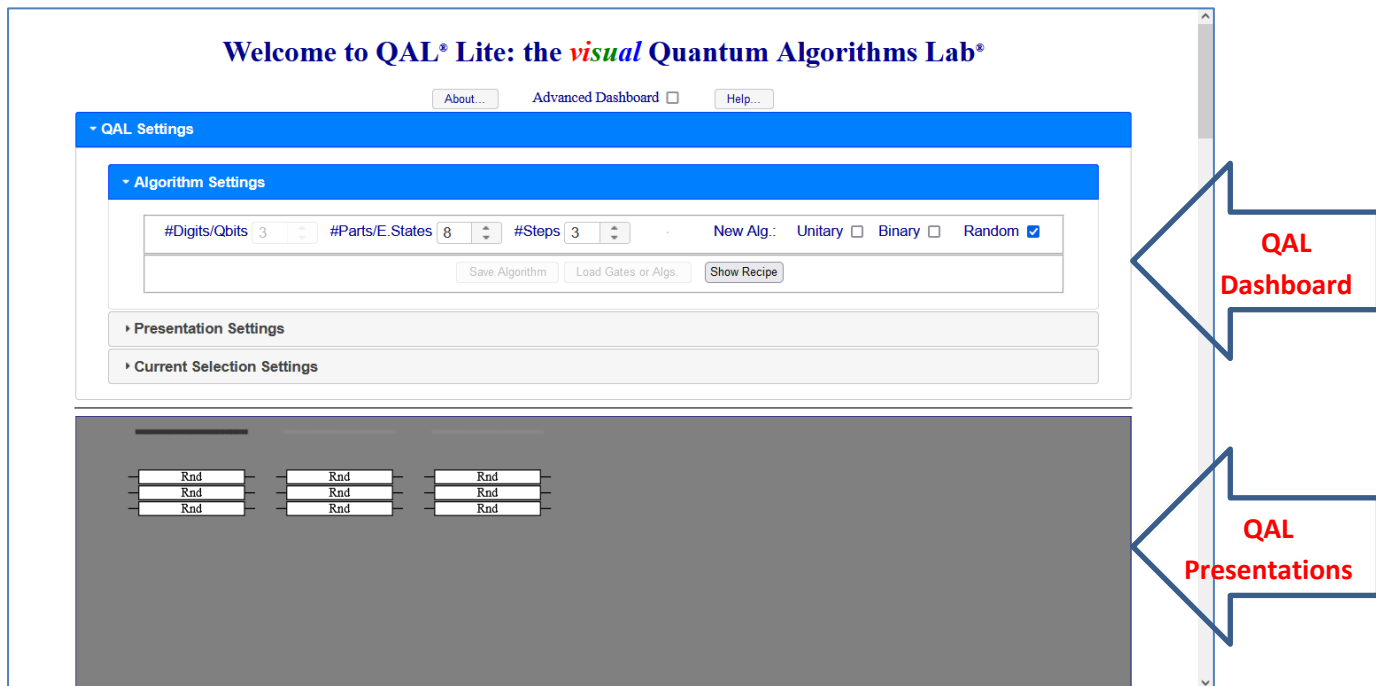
Welcome to QAL® Lite: the visual Quantum Algorithms Lab®

About... Advanced Dashboard Help...

QAL Settings

Algorithm Settings

#Digits/Qbits 3 #Parts/E.States 8 #Steps 3 New Alg.: Unitary Binary Random

Save Algorithm Load Gates or Algs. Show Recipe

Presentation Settings

Current Selection Settings

Rnd Rnd Rnd
Rnd Rnd Rnd
Rnd Rnd Rnd

QAL Dashboard

QAL Presentations